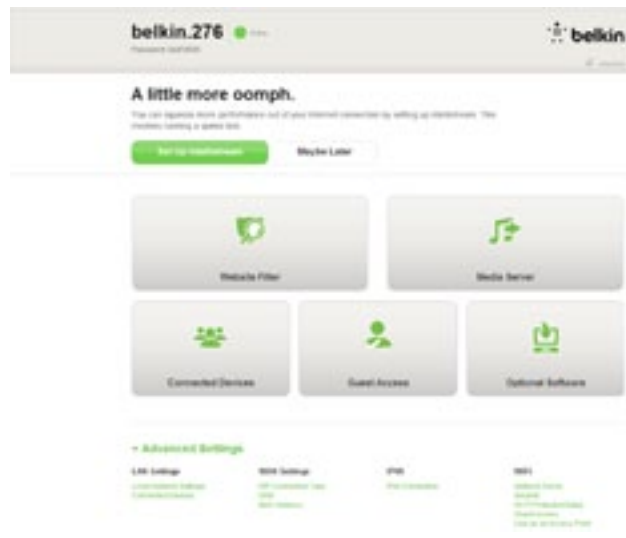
belkin.276 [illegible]
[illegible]

belkin

A little more oomph.
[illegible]

Set Up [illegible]
Maybe Later

Website Filter
Media Server
Connected Devices
Guest Access
Optional Software

+ Advanced Settings
LAN Settings
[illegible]
WAN Settings
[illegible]
IPV6
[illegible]
WiFi
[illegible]